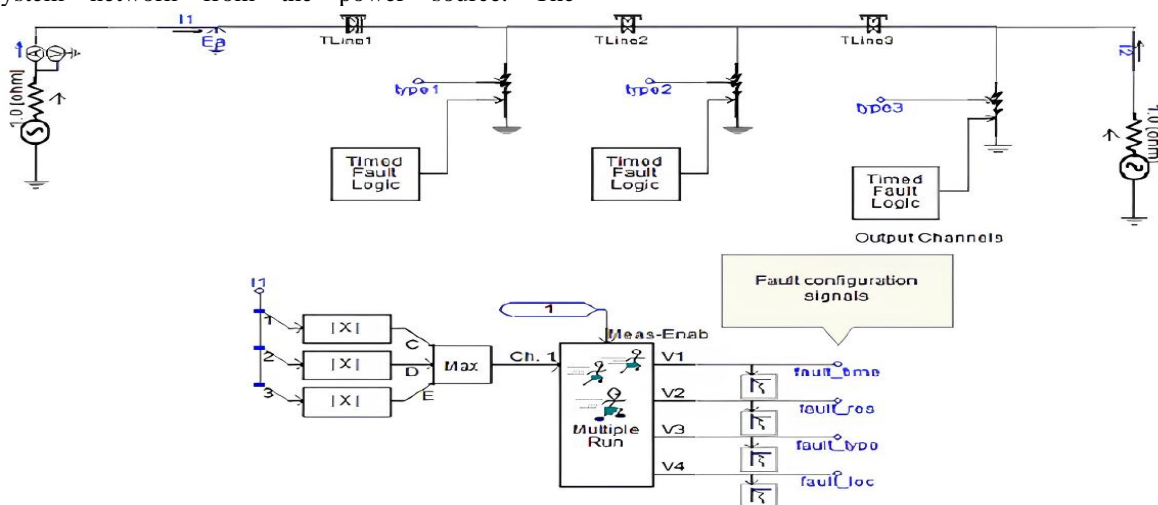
system network from the power source. The

I1
Ea
TLine1
TLine2
TLine3
I2
1.0 [ohm]
type1
type2
type3
1.0 [ohm]
Timed Fault Logic
Timed Fault Logic
Timed Fault Logic
Output Channels
Fault configuration signals
I1
1
2
3
|X|
|X|
|X|
C
D
E
Max
Ch. 1
1
Meas-Enab
V1
V2
V3
V4
Multiple Run
fault_time
fault_res
fault_type
fault_loc